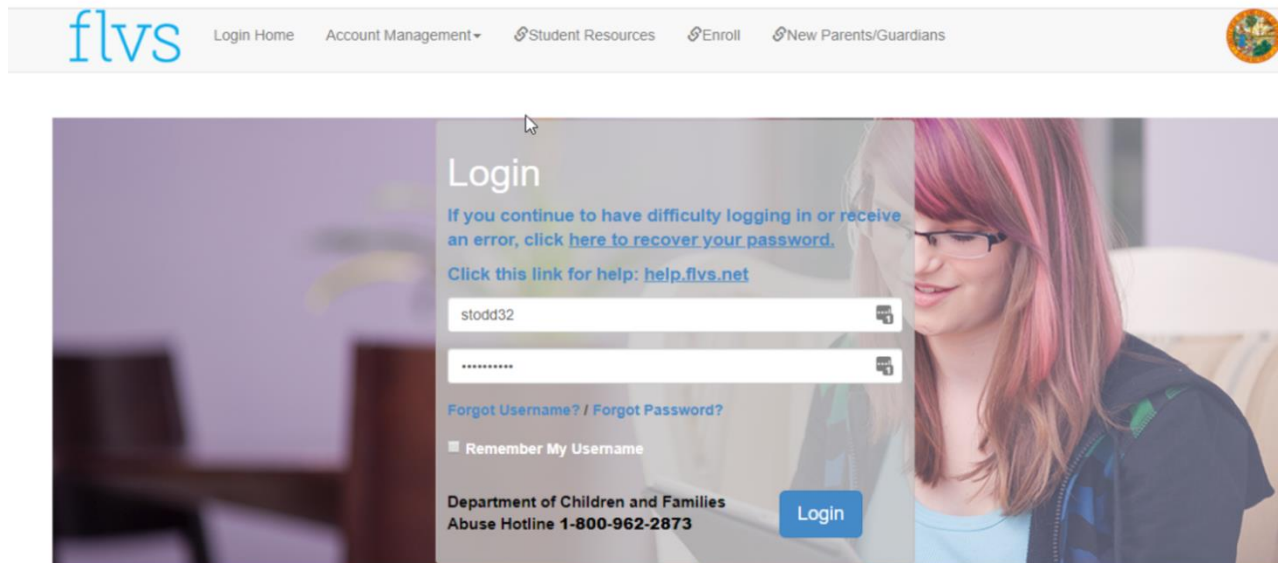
flvs Login Home Account Management Student Resources Enroll New Parents/Guardians

Login

If you continue to have difficulty logging in or receive an error, click here to recover your password.

Click this link for help: help.flvs.net

stodd32

••••••••••

Forgot Username? / Forgot Password?

Remember My Username

Department of Children and Families
Abuse Hotline 1-800-962-2873

Login